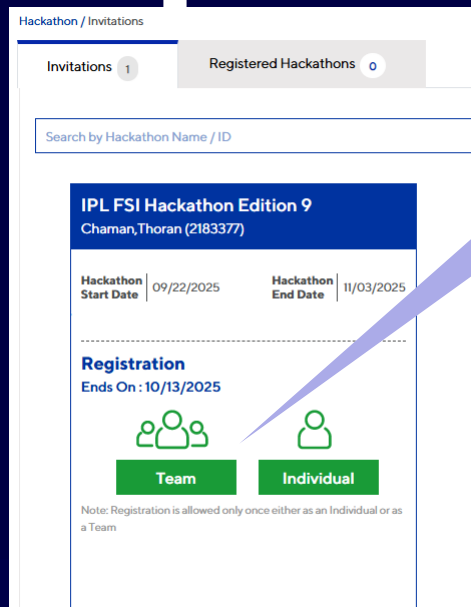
Hackathon / Invitations

Invitations 1

Registered Hackathons 0

Search by Hackathon Name / ID

IPL FSI Hackathon Edition 9
Chaman,Thoran (2183377)

Hackathon Start Date 09/22/2025

Hackathon End Date 11/03/2025

Registration
Ends On : 10/13/2025

Team

Individual

Note: Registration is allowed only once either as an Individual or as a Team